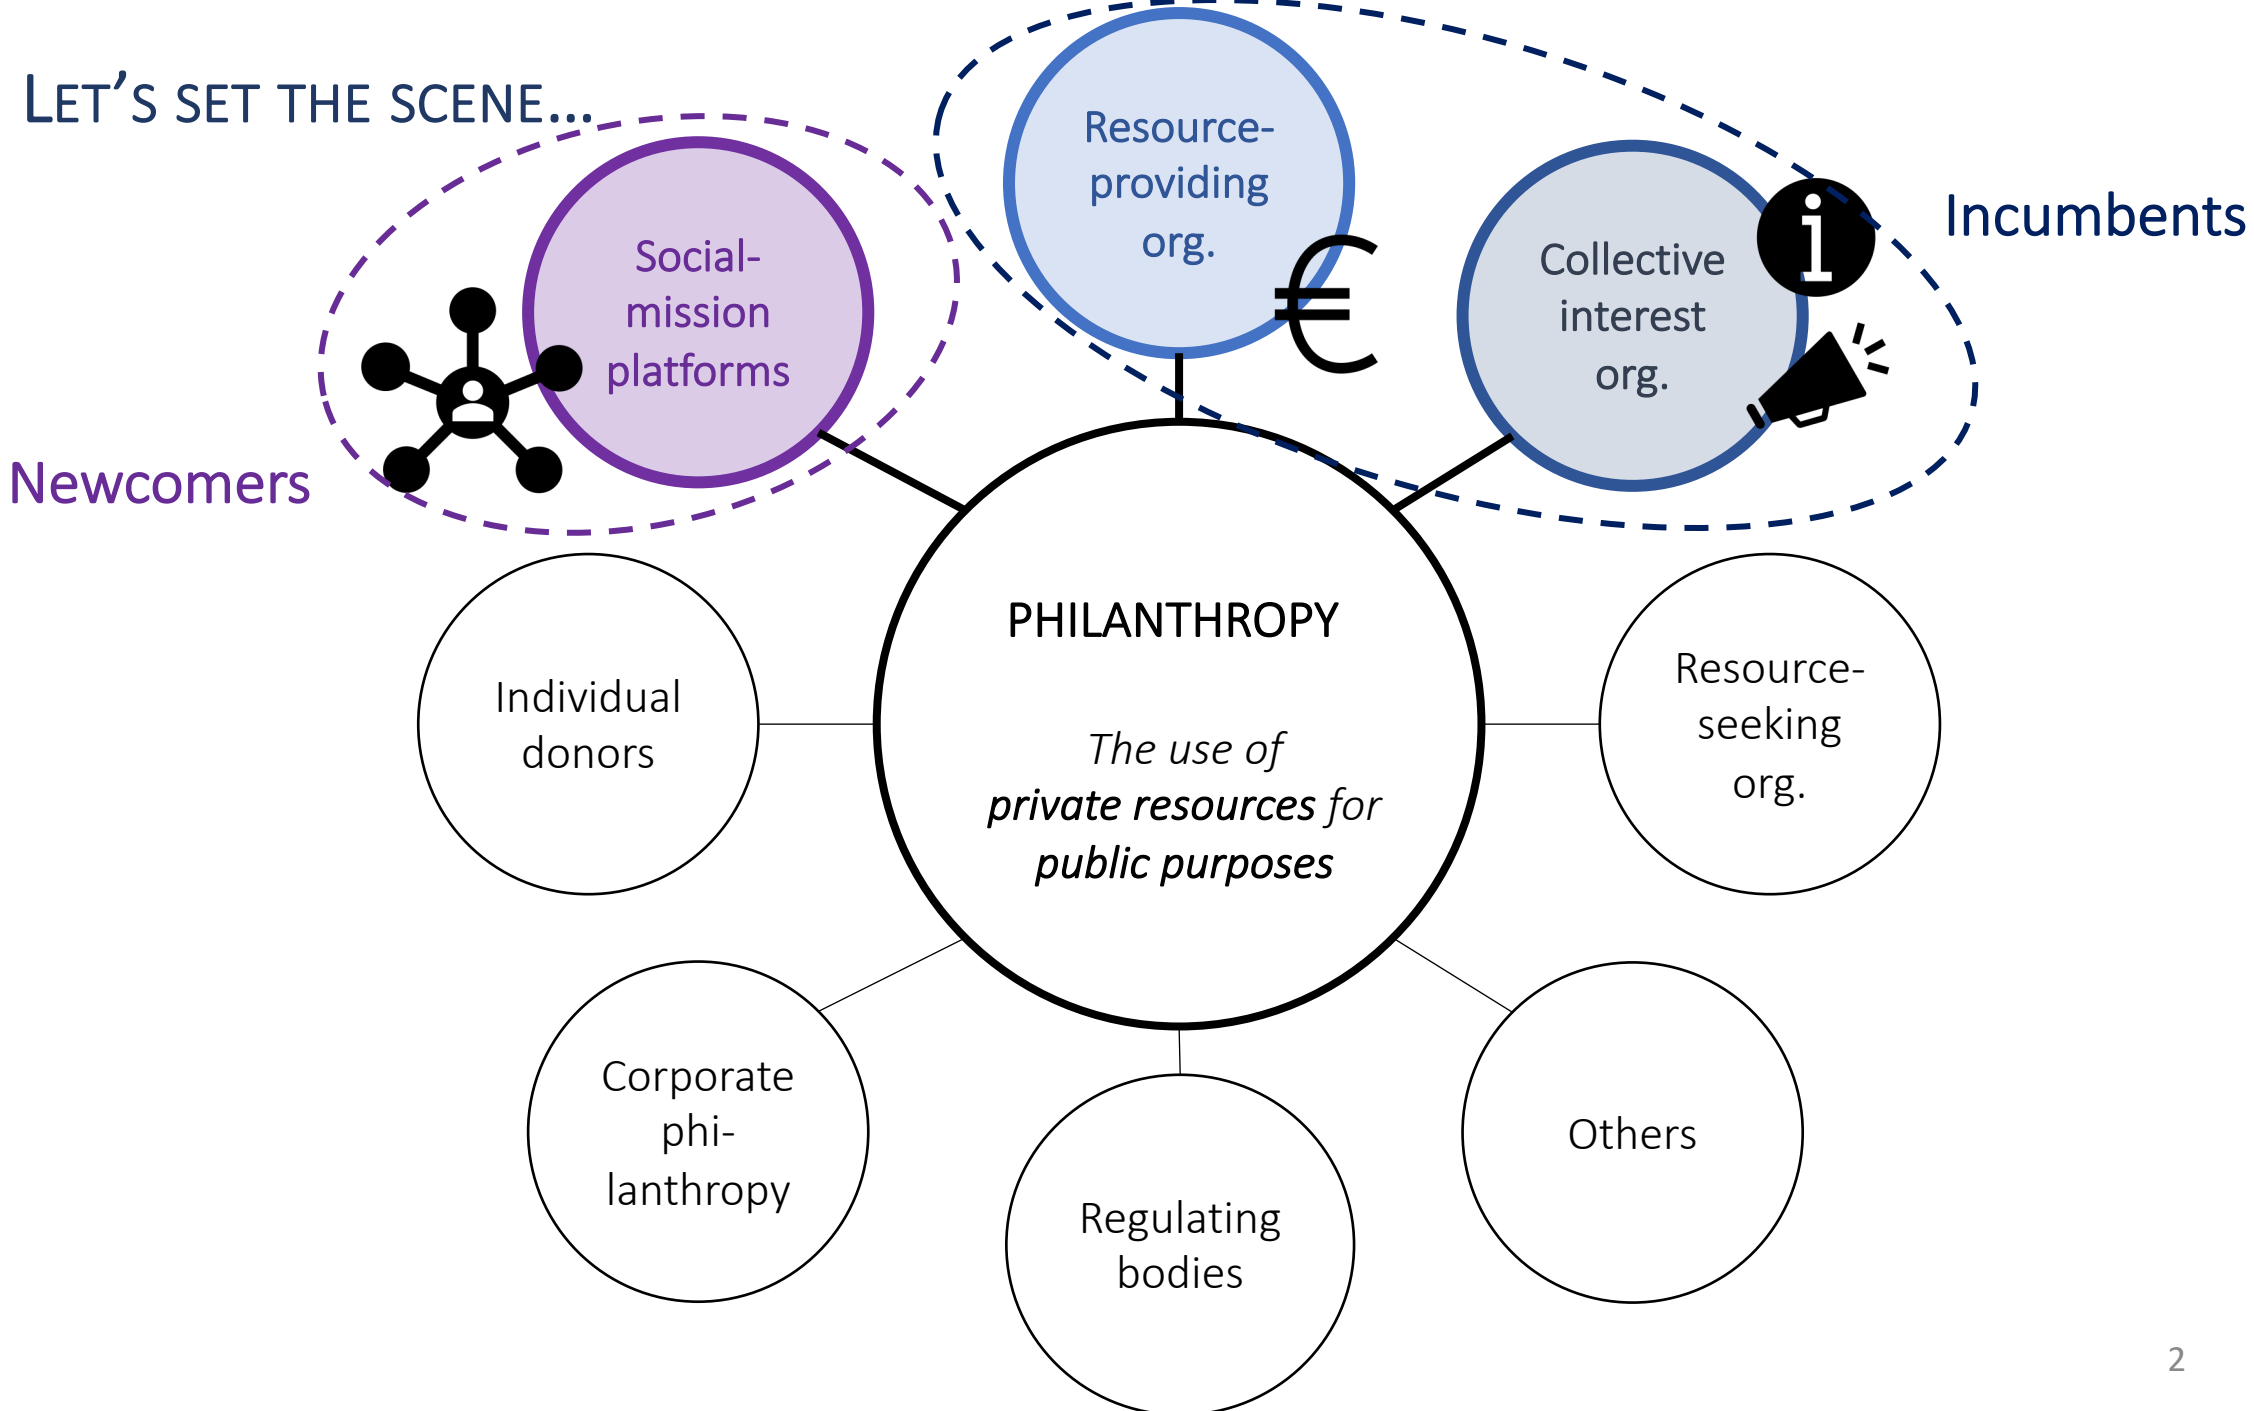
LET'S SET THE SCENE...

Resource-providing org.

€

Incumbents

Collective interest org.

Social-mission platforms

Newcomers

PHILANTHROPY

*The use of* ***private resources*** *for* ***public purposes***

Individual donors

Resource-seeking org.

Corporate phi-lanthropy

Regulating bodies

Others

2